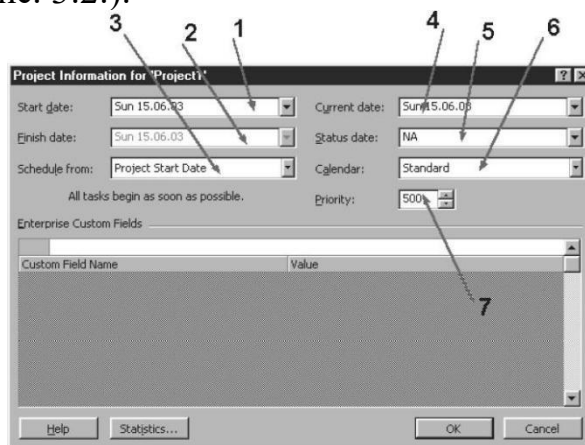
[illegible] 3.2.).

3 2 1 4 5 6

Project Information for 'Project1'

?

Start date: Sun 15.06.03

Current date: Sun 15.06.03

Finish date: Sun 15.06.03

Status date: NA

Schedule from: Project Start Date

Calendar: Standard

All tasks begin as soon as possible.

Priority: 500

Enterprise Custom Fields

| Custom Field Name | Value |
|---|---|

7

Help

Statistics...

OK

Cancel